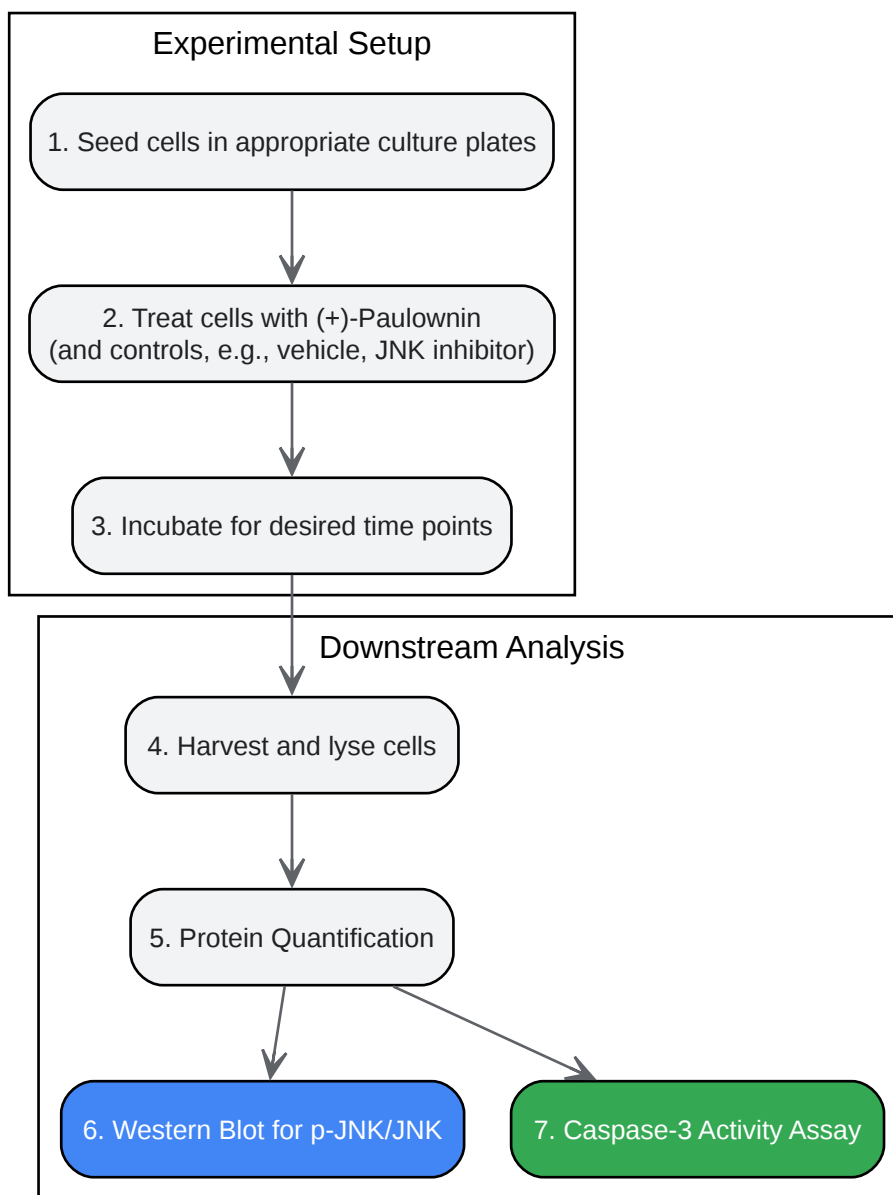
Experimental Setup

1. Seed cells in appropriate culture plates

2. Treat cells with (+)-Paulownin
(and controls, e.g., vehicle, JNK inhibitor)

3. Incubate for desired time points

Downstream Analysis

4. Harvest and lyse cells

5. Protein Quantification

6. Western Blot for p-JNK/JNK

7. Caspase-3 Activity Assay